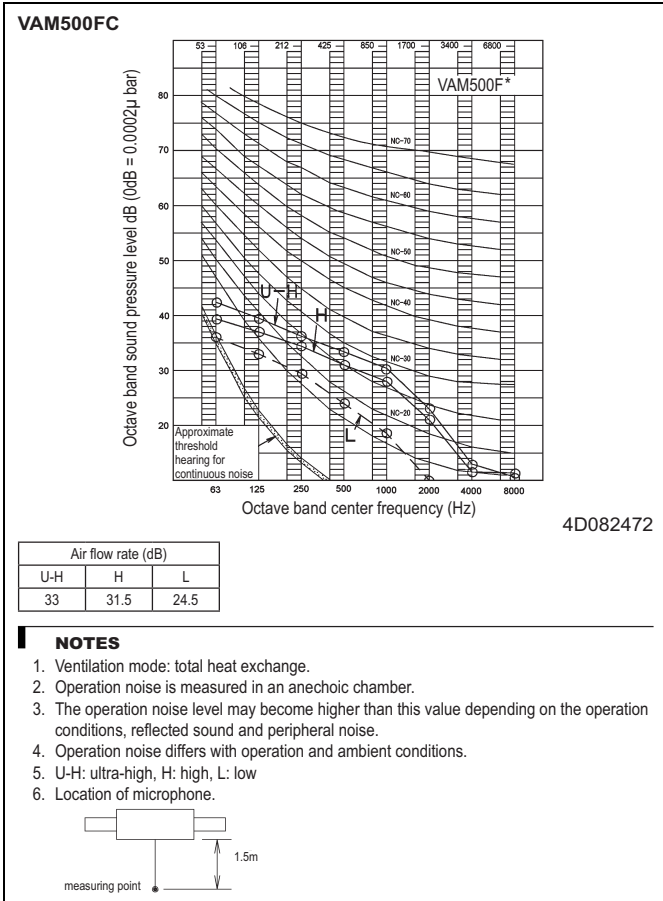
VAM500FC

53 106 212 425 850 1700 3400 6800

VAM500F*

Octave band sound pressure level dB (0dB = 0.0002μ bar)

80
70
60
50
40
30
20

NC-70
NC-60
NC-50
NC-40
NC-30
NC-20

U-H
H
L

Approximate threshold hearing for continuous noise

63 125 250 500 1000 2000 4000 8000

Octave band center frequency (Hz)

4D082472

| Air flow rate (dB) | | |
|---|---|---|
| U-H | H | L |
| 33 | 31.5 | 24.5 |

NOTES

1. Ventilation mode: total heat exchange.
2. Operation noise is measured in an anechoic chamber.
3. The operation noise level may become higher than this value depending on the operation conditions, reflected sound and peripheral noise.
4. Operation noise differs with operation and ambient conditions.
5. U-H: ultra-high, H: high, L: low
6. Location of microphone.

1.5m

measuring point